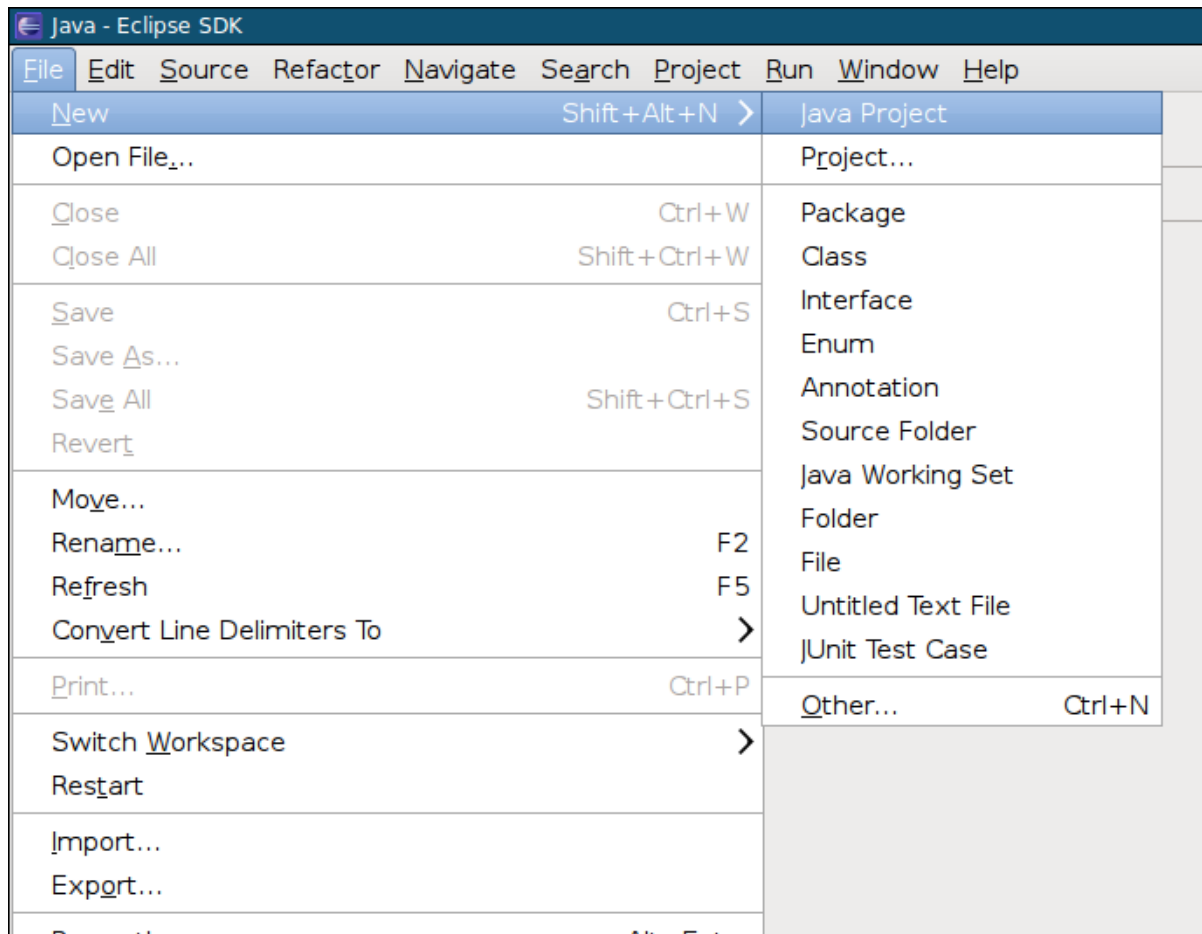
Java - Eclipse SDK

File Edit Source Refactor Navigate Search Project Run Window Help

New Shift+Alt+N
Open File...
Close Ctrl+W
Close All Shift+Ctrl+W
Save Ctrl+S
Save As...
Save All Shift+Ctrl+S
Revert
Move...
Rename... F2
Refresh F5
Convert Line Delimiters To
Print... Ctrl+P
Switch Workspace
Restart
Import...
Export...
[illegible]

Java Project
Project...
Package
Class
Interface
Enum
Annotation
Source Folder
Java Working Set
Folder
File
Untitled Text File
JUnit Test Case
Other... Ctrl+N